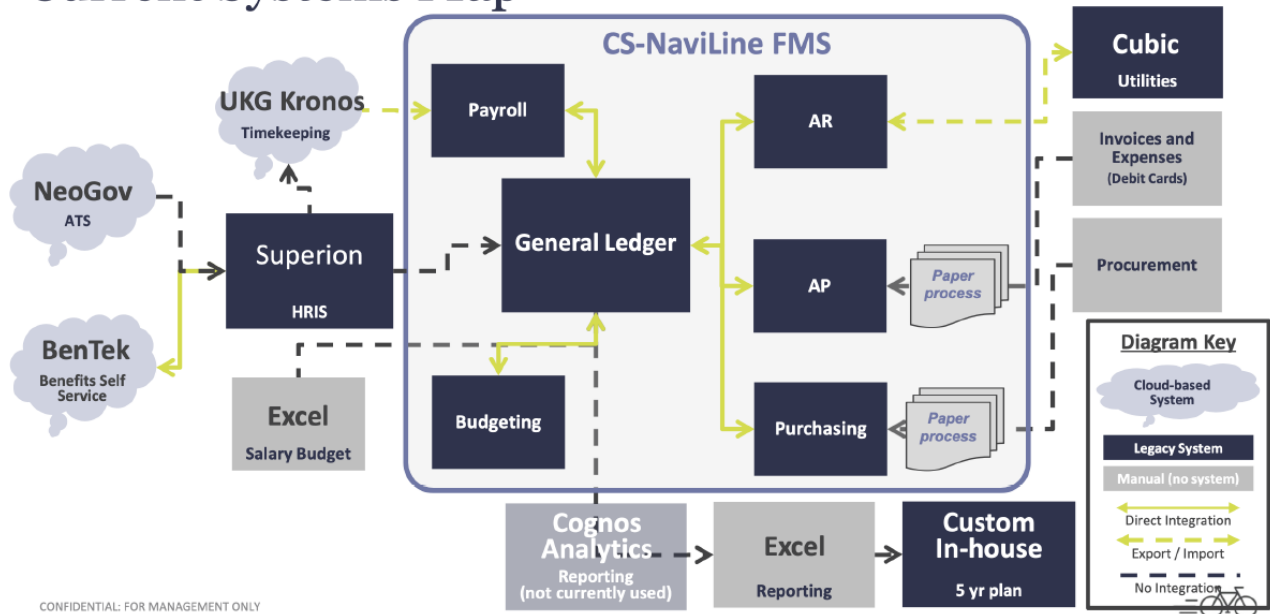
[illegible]

CS-NaviLine FMS

Cubic
Utilities

UKG Kronos
Timekeeping

Payroll

AR

Invoices and Expenses
(Debit Cards)

NeoGov
ATS

Superion
HRIS

General Ledger

AP

Paper process

Procurement

BenTek
Benefits Self Service

Excel
Salary Budget

Budgeting

Purchasing

Paper process

Diagram Key
Cloud-based System
Legacy System
Manual (no system)
Direct Integration
Export / Import
No Integration

Cognos Analytics
Reporting
(not currently used)

Excel
Reporting

Custom In-house
5 yr plan

CONFIDENTIAL: FOR MANAGEMENT ONLY